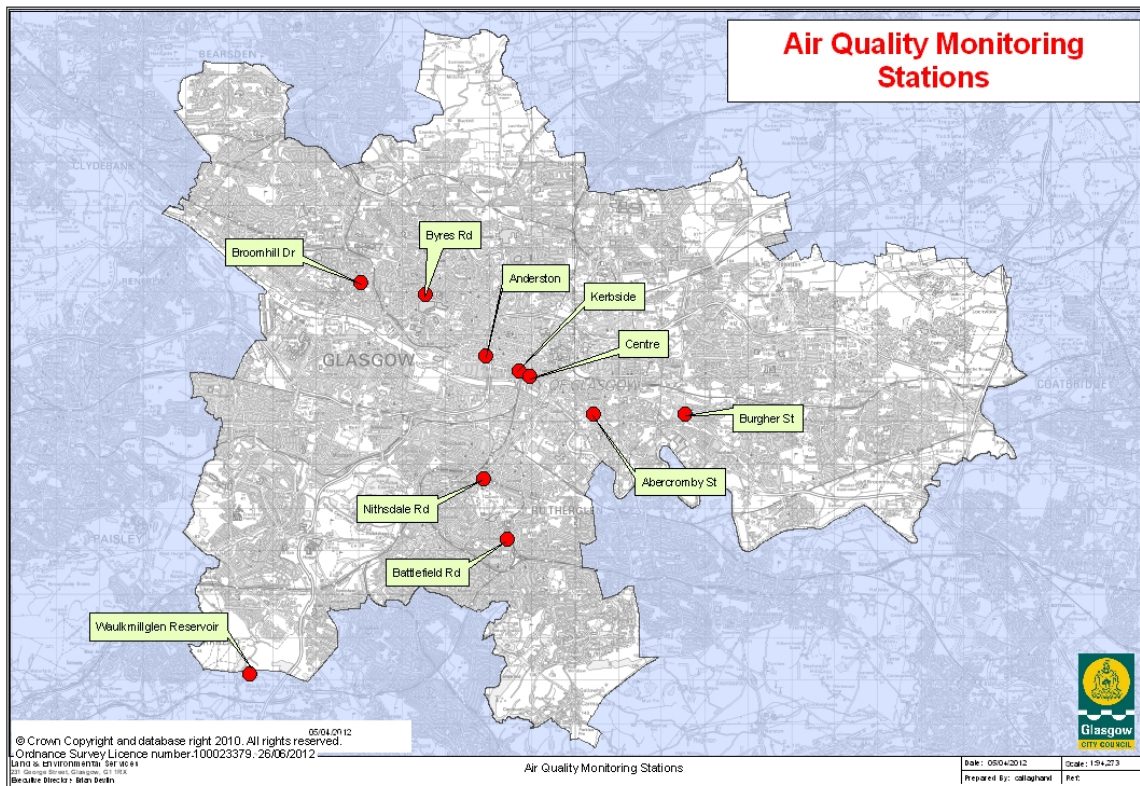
Air Quality Monitoring Stations

BEARSDEN

CLYDEBANK

Broomhill Dr

Byres Rd

Anderston

Kerbside

Centre

GLASGOW

Burgher St

Abercromby St

COATBRIDGE

Nithsdale Rd

RUTHERGLEN

Battlefield Rd

PAISLEY

Waulkmillglen Reservoir

Glasgow
CITY COUNCIL

05/04/2012
© Crown Copyright and database right 2010. All rights reserved.
Ordnance Survey Licence number.100023379. 26/06/2012

Land & Environmental Services
231 George Street, Glasgow, G1 1RX
Executive Director: Brian Devlin

Air Quality Monitoring Stations

Date: 05/04/2012
Scale: 1:94,273
Prepared By: callaghand
Ref: